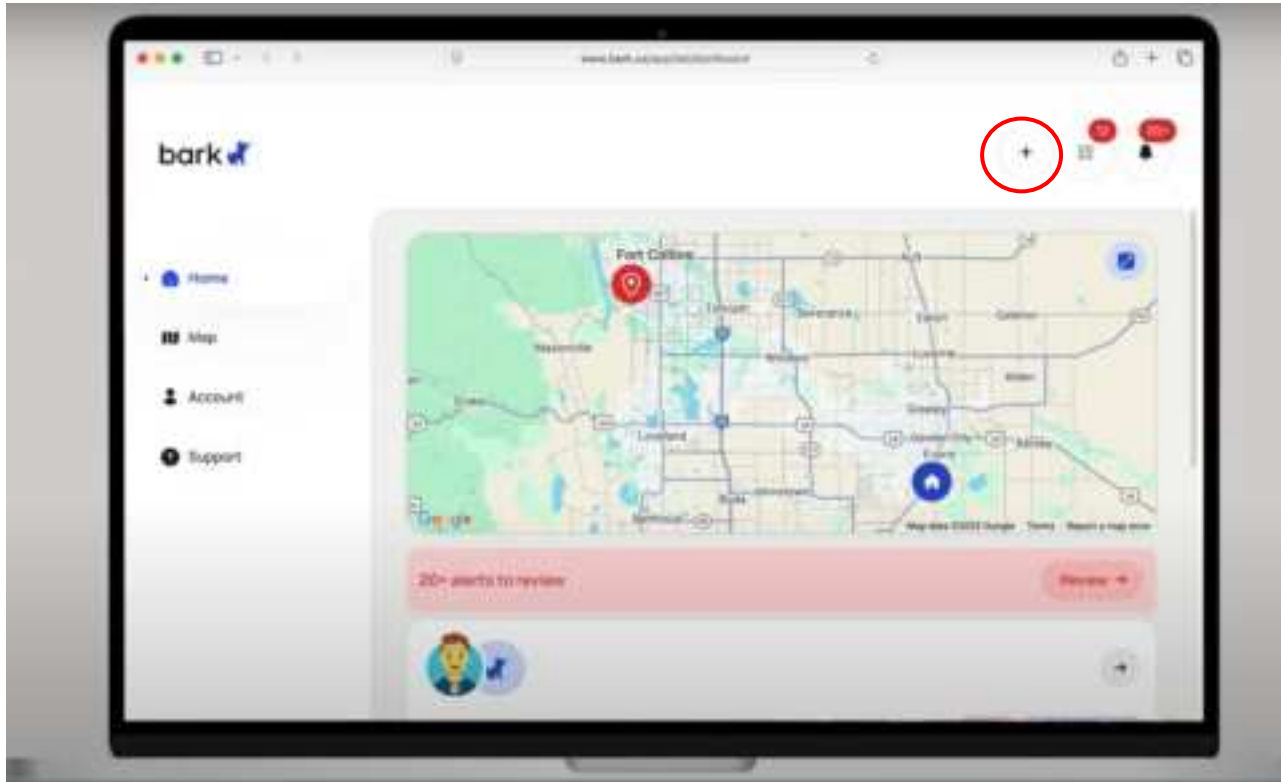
www.bark.us/app/dashboard

bark

+

Home

Map

Account

Support

Fort Collins

Timnath

Severance

Eaton

Galeton

Windsor

Masonville

Lucerne

Kersey

Greeley

Loveland

Garden City

Evans

Berthoud

Google

Map data ©2023 Google Terms Report a map error

20+ alerts to review

Review →